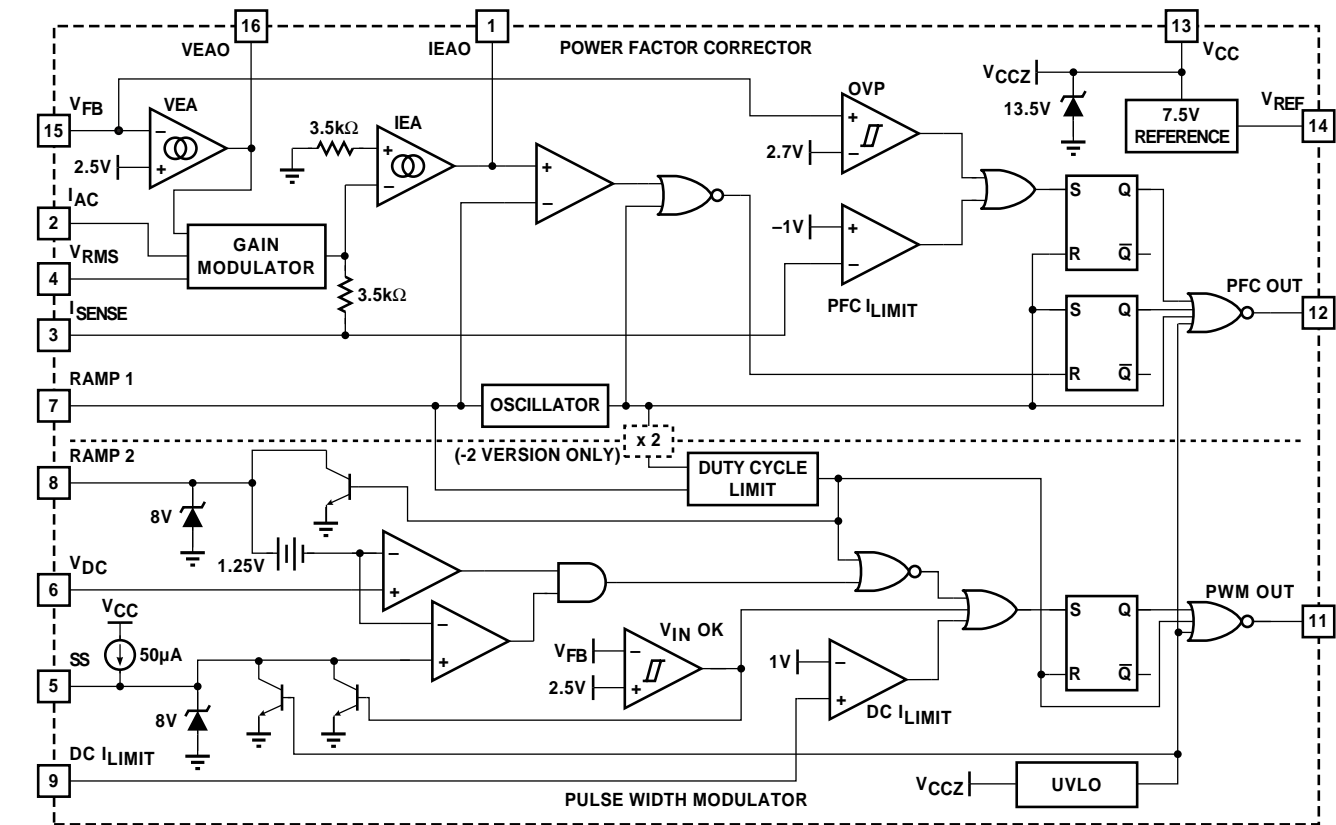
16
VEAO
1
IEAO
POWER FACTOR CORRECTOR
13
$V_{CC}$
$V_{CCZ}$
13.5V
7.5V REFERENCE
$V_{REF}$
14
15
$V_{FB}$
VEA
2.5V
3.5kΩ
IEA
OVP
2.7V
2
$I_{AC}$
GAIN MODULATOR
–1V
S
Q
R
$\overline{Q}$
4
$V_{RMS}$
3.5kΩ
PFC $I_{LIMIT}$
3
$I_{SENSE}$
S
Q
PFC OUT
12
R
$\overline{Q}$
7
RAMP 1
OSCILLATOR
x 2
(-2 VERSION ONLY)
8
RAMP 2
DUTY CYCLE LIMIT
8V
1.25V
6
$V_{DC}$
$V_{CC}$
50µA
$V_{IN}$ OK
$V_{FB}$
1V
S
Q
PWM OUT
11
5
SS
2.5V
R
$\overline{Q}$
8V
DC $I_{LIMIT}$
9
DC $I_{LIMIT}$
$V_{CCZ}$
UVLO
PULSE WIDTH MODULATOR